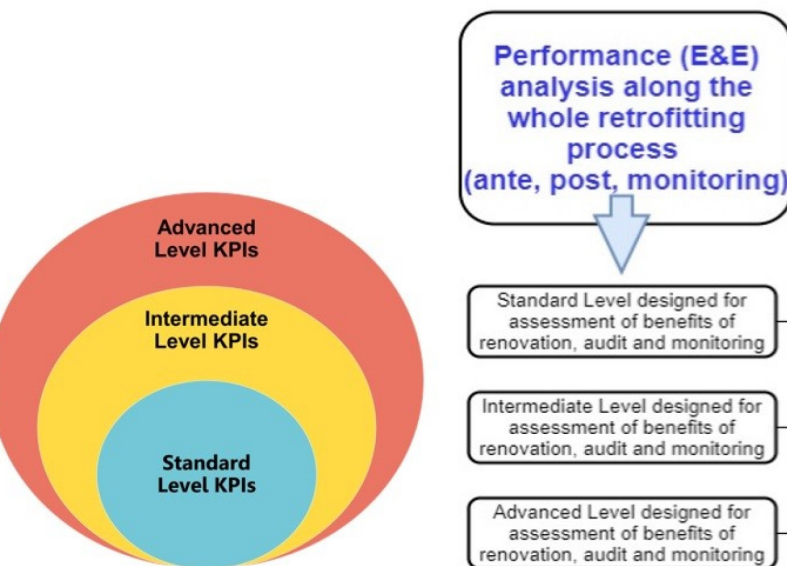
Performance (E&E) analysis along the whole retrofitting process (ante, post, monitoring)

Advanced Level KPIs

Intermediate Level KPIs

Standard Level KPIs

Standard Level designed for assessment of benefits of renovation, audit and monitoring

Intermediate Level designed for assessment of benefits of renovation, audit and monitoring

Advanced Level designed for assessment of benefits of renovation, audit and monitoring